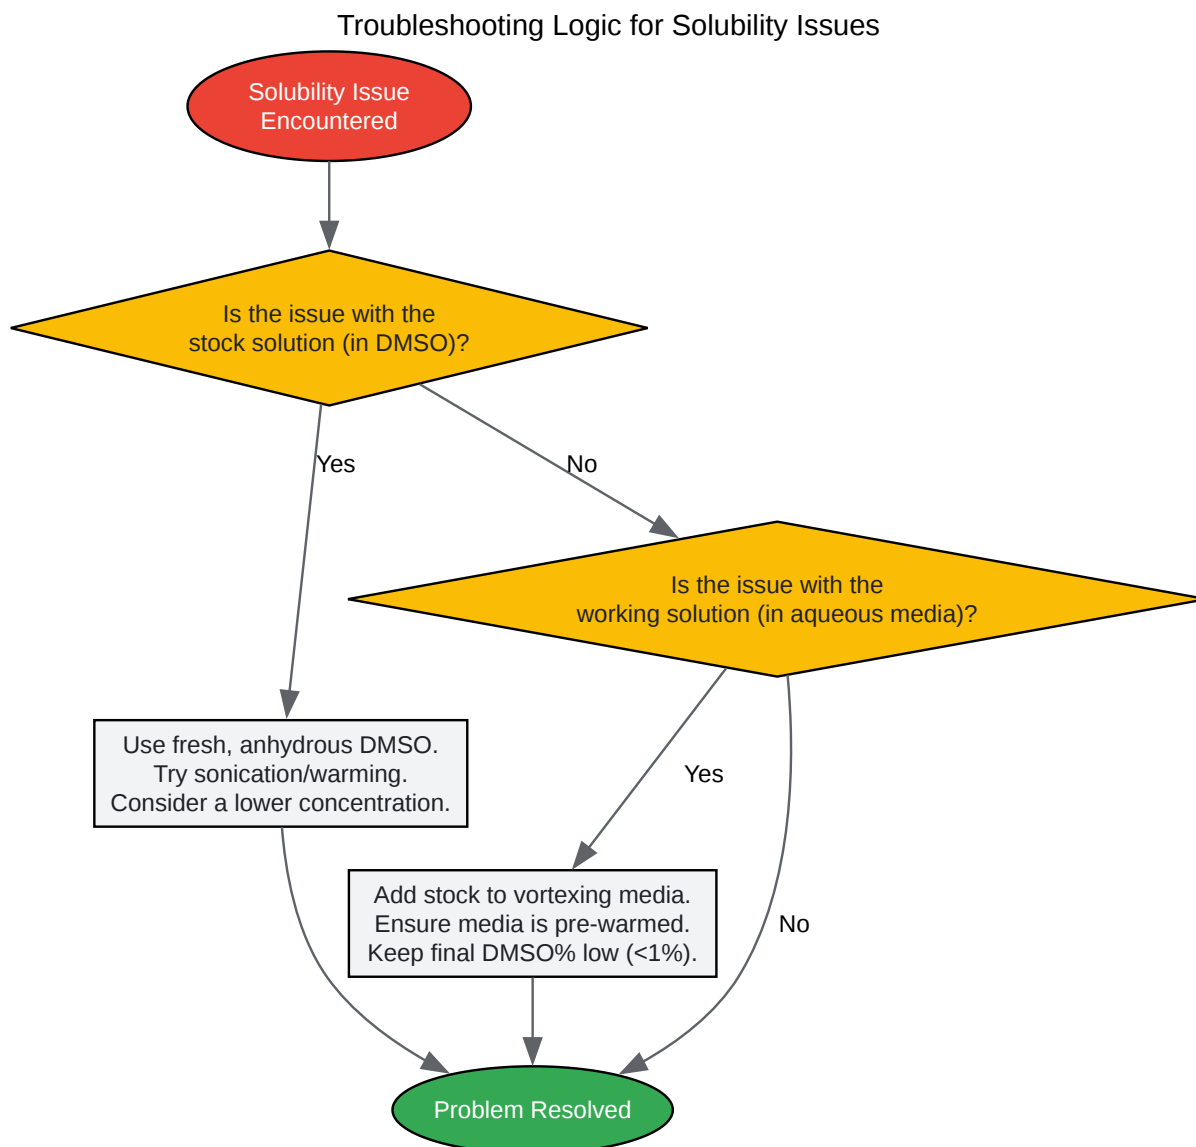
Troubleshooting Logic for Solubility Issues

Solubility Issue Encountered

Is the issue with the stock solution (in DMSO)?

Yes

No

Is the issue with the working solution (in aqueous media)?

Use fresh, anhydrous DMSO.
Try sonication/warming.
Consider a lower concentration.

Yes

Add stock to vortexing media.
Ensure media is pre-warmed.
Keep final DMSO% low (<1%).

No

Problem Resolved